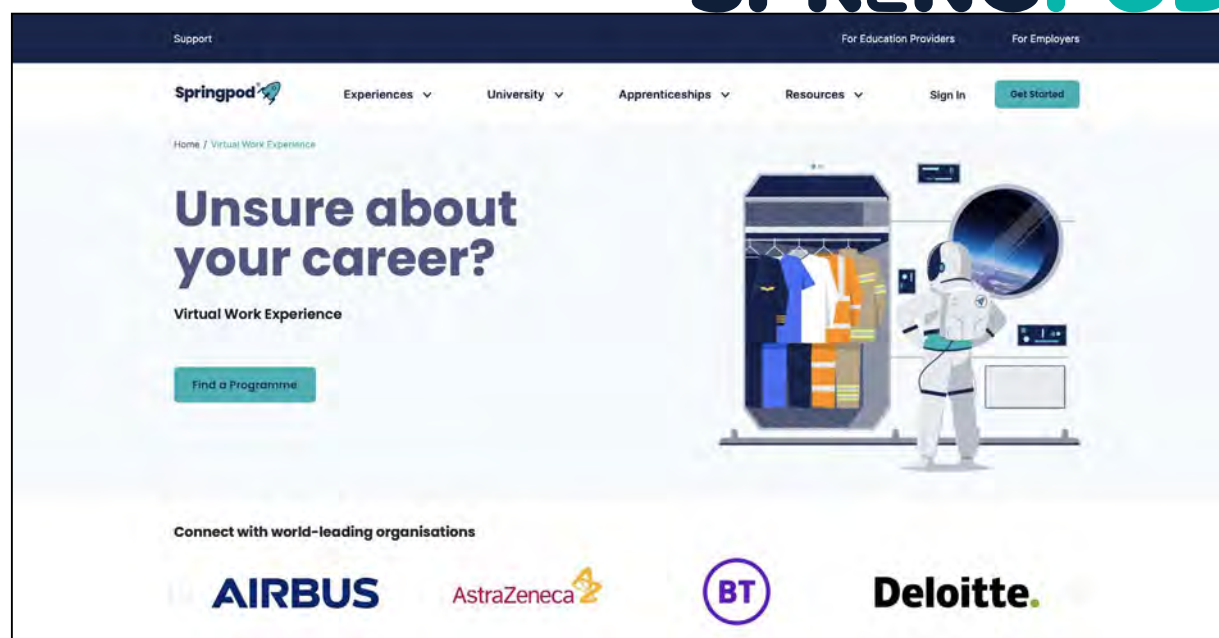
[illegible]

Support

For Education Providers

For Employers

Springpod

Experiences

University

Apprenticeships

Resources

Sign In

Get Started

Home / Virtual Work Experience

Unsure about your career?

Virtual Work Experience

Find a Programme

Connect with world-leading organisations

AIRBUS

AstraZeneca

BT

Deloitte.